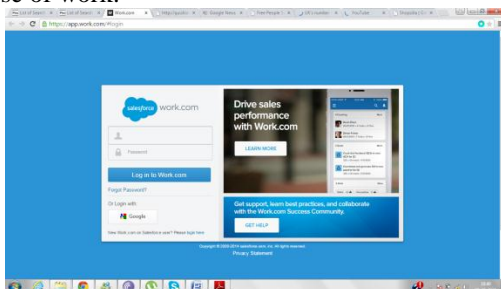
se of work.

https://app.work.com/#login

salesforce work.com

Password

Log in to Work.com

Forgot Password?

Or Login with:

Google

New Work.com or Salesforce user? Please login here

Drive sales performance with Work.com

LEARN MORE

Get support, learn best practices, and collaborate with the Work.com Success Community.

GET HELP

Copyright © 2000-2014 salesforce.com, inc. All rights reserved.

Privacy Statement